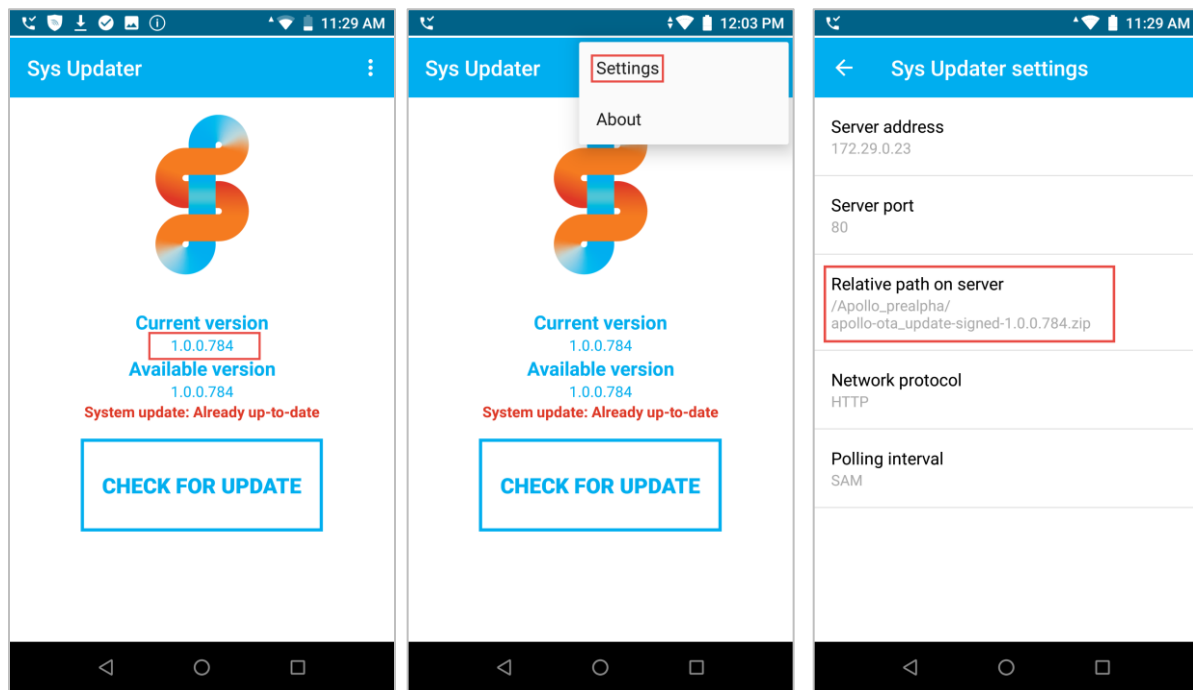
11:29 AM

Sys Updater

Current version
1.0.0.784
Available version
1.0.0.784
System update: Already up-to-date

CHECK FOR UPDATE

12:03 PM

Sys Updater

Settings

About

Current version
1.0.0.784
Available version
1.0.0.784
System update: Already up-to-date

CHECK FOR UPDATE

11:29 AM

Sys Updater settings

Server address
172.29.0.23

Server port
80

Relative path on server
/Apollo_prealpha/
apollo-ota_update-signed-1.0.0.784.zip

Network protocol
HTTP

Polling interval
SAM